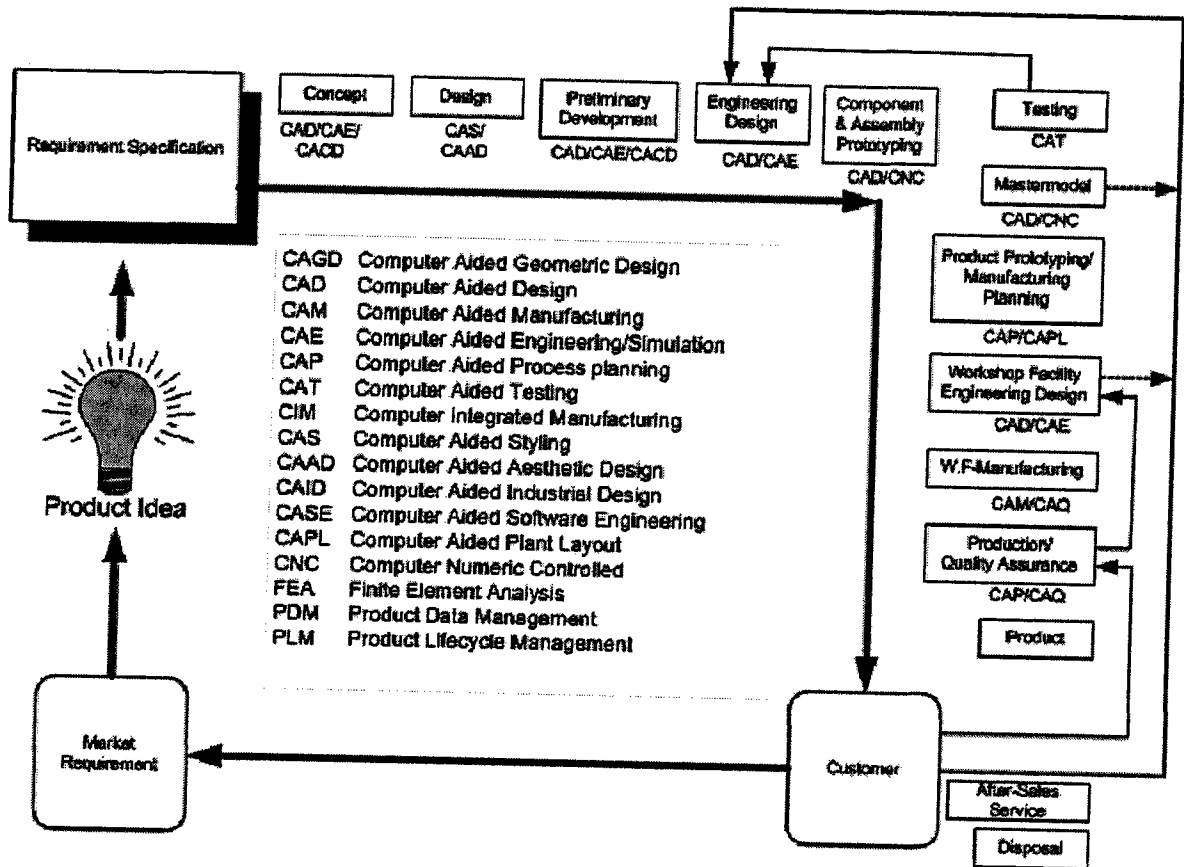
Requirement Specification

Concept
CAD/CAE/CACD

Design
CAS/CAAD

Preliminary Development
CAD/CAE/CACD

Engineering Design
CAD/CAE

Component & Assembly Prototyping
CAD/CNC

Testing
CAT

Mastermodel
CAD/CNC

Product Prototyping/ Manufacturing Planning
CAP/CAPL

Workshop Facility Engineering Design
CAD/CAE

W.F-Manufacturing
CAM/CAQ

Production/ Quality Assurance
CAP/CAQ

Product

| | |
|---|---|
| CAGD | Computer Aided Geometric Design |
| CAD | Computer Aided Design |
| CAM | Computer Aided Manufacturing |
| CAE | Computer Aided Engineering/Simulation |
| CAP | Computer Aided Process planning |
| CAT | Computer Aided Testing |
| CIM | Computer Integrated Manufacturing |
| CAS | Computer Aided Styling |
| CAAD | Computer Aided Aesthetic Design |
| CAID | Computer Aided Industrial Design |
| CASE | Computer Aided Software Engineering |
| CAPL | Computer Aided Plant Layout |
| CNC | Computer Numeric Controlled |
| FEA | Finite Element Analysis |
| PDM | Product Data Management |
| PLM | Product Lifecycle Management |

Product Idea

Market Requirement

Customer

After-Sales Service

Disposal